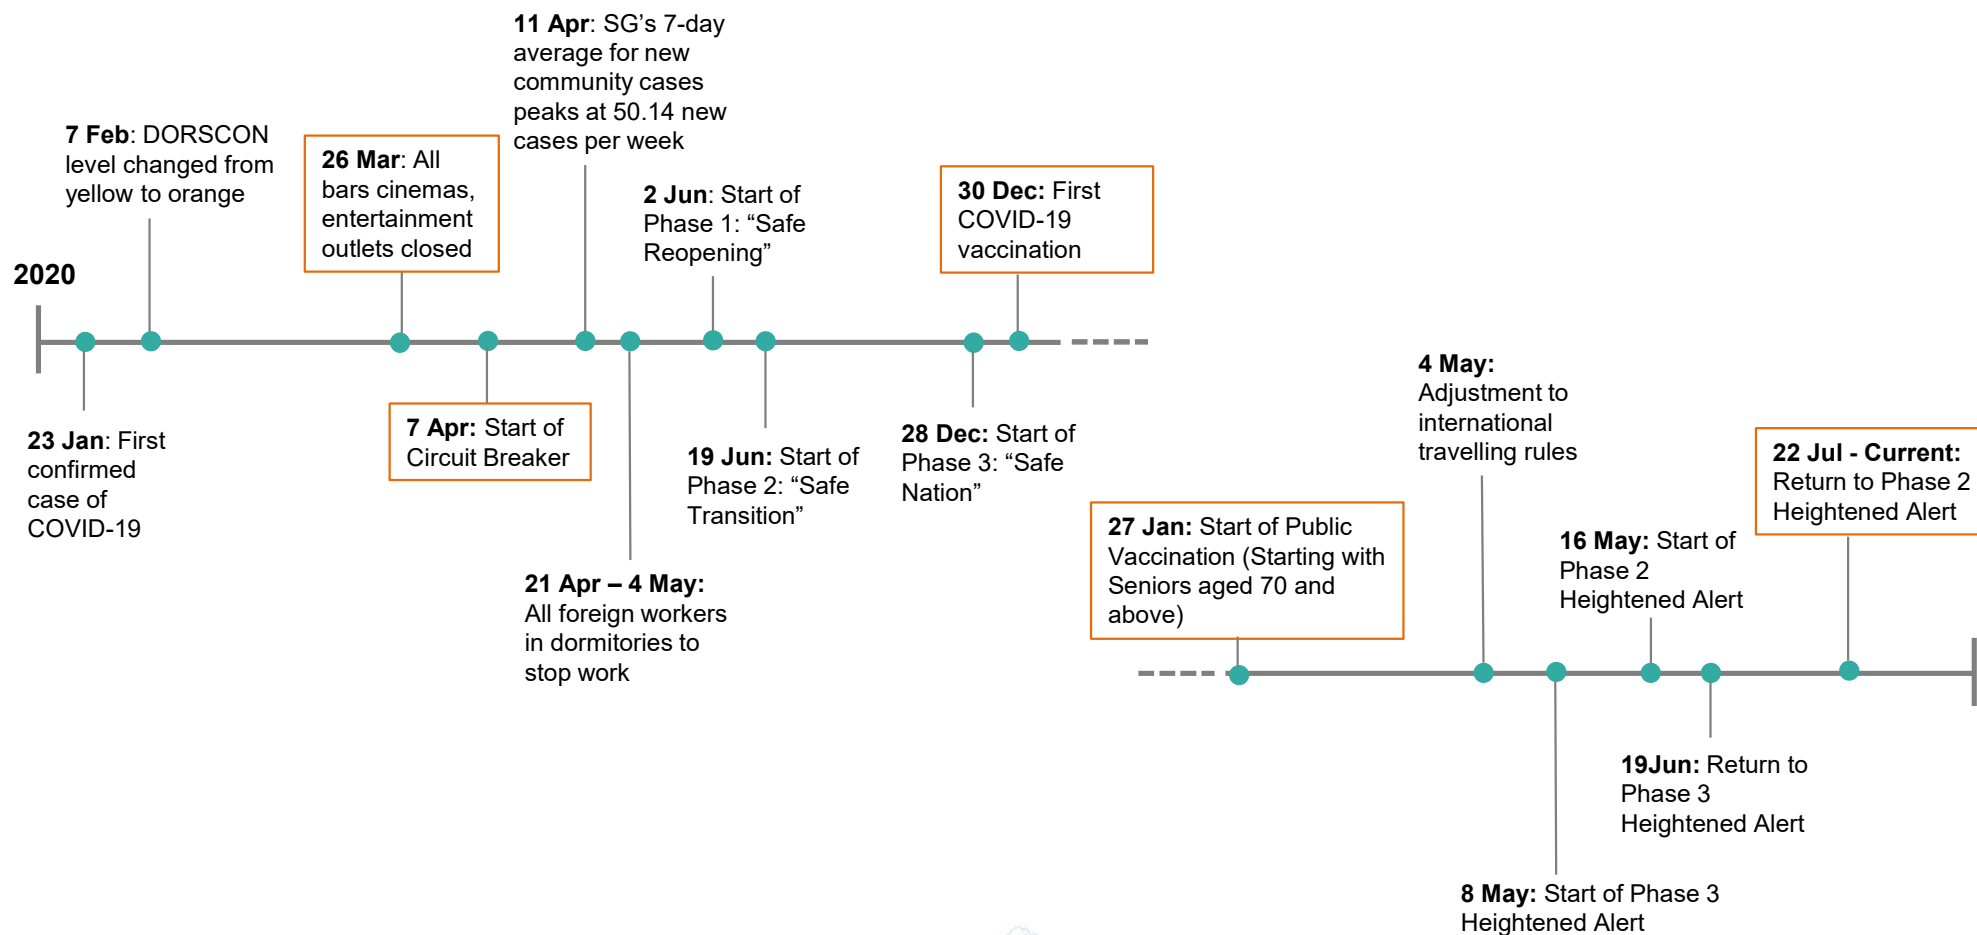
2020

7 Feb: DORSCON level changed from yellow to orange

26 Mar: All bars cinemas, entertainment outlets closed

11 Apr: SG's 7-day average for new community cases peaks at 50.14 new cases per week

2 Jun: Start of Phase 1: "Safe Reopening"

30 Dec: First COVID-19 vaccination

23 Jan: First confirmed case of COVID-19

7 Apr: Start of Circuit Breaker

21 Apr – 4 May: All foreign workers in dormitories to stop work

19 Jun: Start of Phase 2: "Safe Transition"

28 Dec: Start of Phase 3: "Safe Nation"

4 May: Adjustment to international travelling rules

22 Jul - Current: Return to Phase 2 Heightened Alert

27 Jan: Start of Public Vaccination (Starting with Seniors aged 70 and above)

16 May: Start of Phase 2 Heightened Alert

19Jun: Return to Phase 3 Heightened Alert

8 May: Start of Phase 3 Heightened Alert